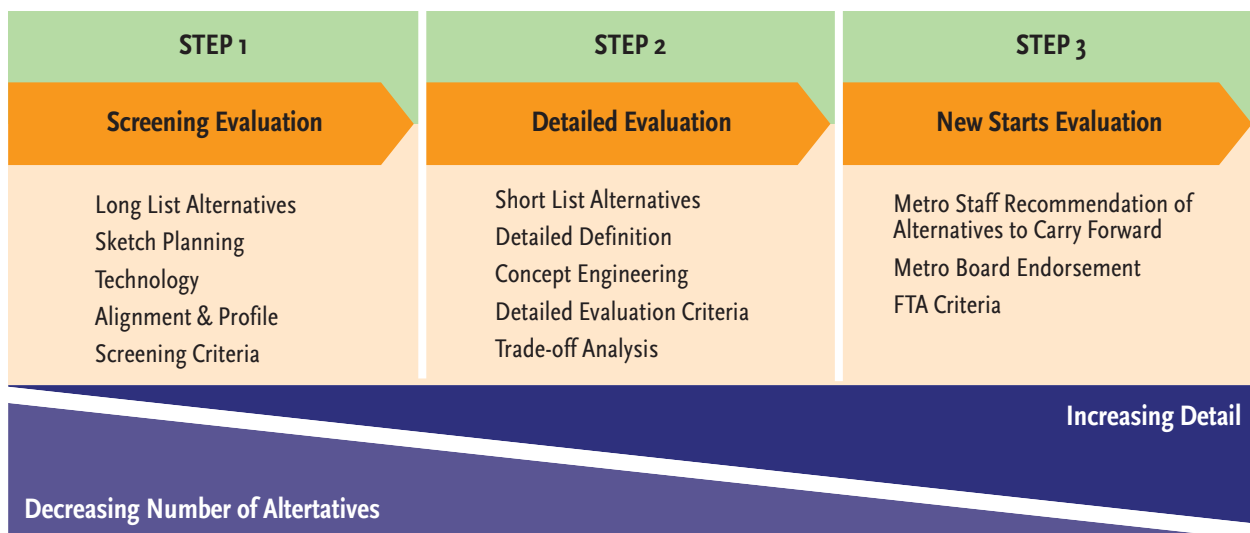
STEP 1

Screening Evaluation

Long List Alternatives
Sketch Planning
Technology
Alignment & Profile
Screening Criteria

STEP 2

Detailed Evaluation

Short List Alternatives
Detailed Definition
Concept Engineering
Detailed Evaluation Criteria
Trade-off Analysis

STEP 3

New Starts Evaluation

Metro Staff Recommendation of Alternatives to Carry Forward
Metro Board Endorsement
FTA Criteria

Increasing Detail

Decreasing Number of Altertatives